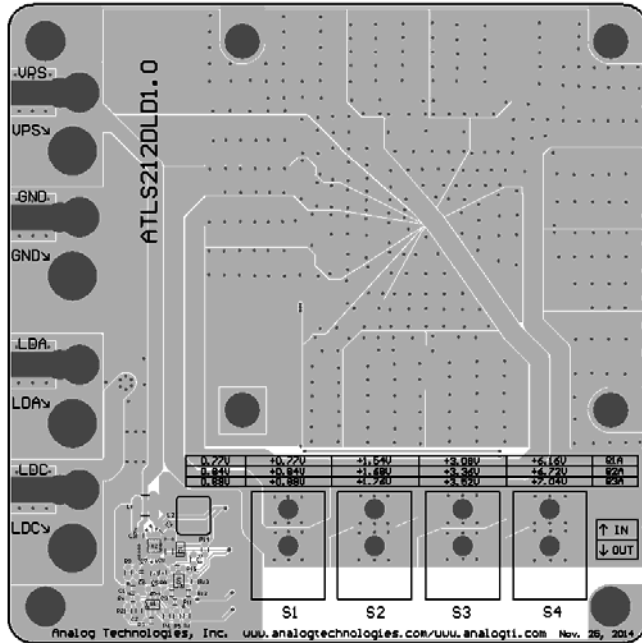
VPS
VPS↘
GND
GND↘
LDA
LDA↘
LDC
LDC↘

ATLS212DLD1.0

| 0.77V | +0.77V | +1.54V | +3.08V | +6.16V | @1A |
|---|---|---|---|---|---|
| 0.84V | +0.84V | +1.68V | +3.34V | +6.72V | @2A |
| 0.88V | +0.88V | +1.76V | +3.52V | +7.04V | @3A |

↑ IN
↓ OUT

S1 S2 S3 S4

Analog Technologies, Inc. www.analogtechnologies.com/www.analogti.com Nov. 26, 2014